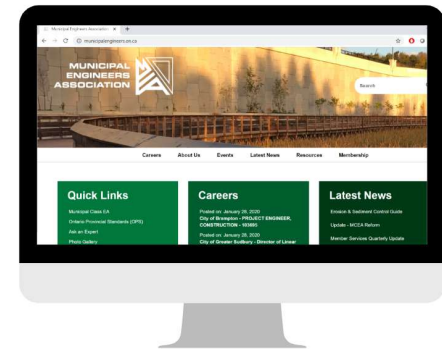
Municipal Engineers Association ×

municipalengineers.on.ca

MUNICIPAL ENGINEERS ASSOCIATION

Search

Careers About Us Events Latest News Resources Membership

Quick Links

Municipal Class EA

Ontario Provincial Standards (OPS)

Ask an Expert

Photo Gallery

Careers

Posted on: January 28, 2020
City of Brampton - PROJECT ENGINEER, CONSTRUCTION - 101885

Posted on: January 28, 2020
City of Greater Sudbury - Director of Linear

Latest News

Erosion & Sediment Control Guide

Update - MCEA Reform

Member Services Quarterly Update